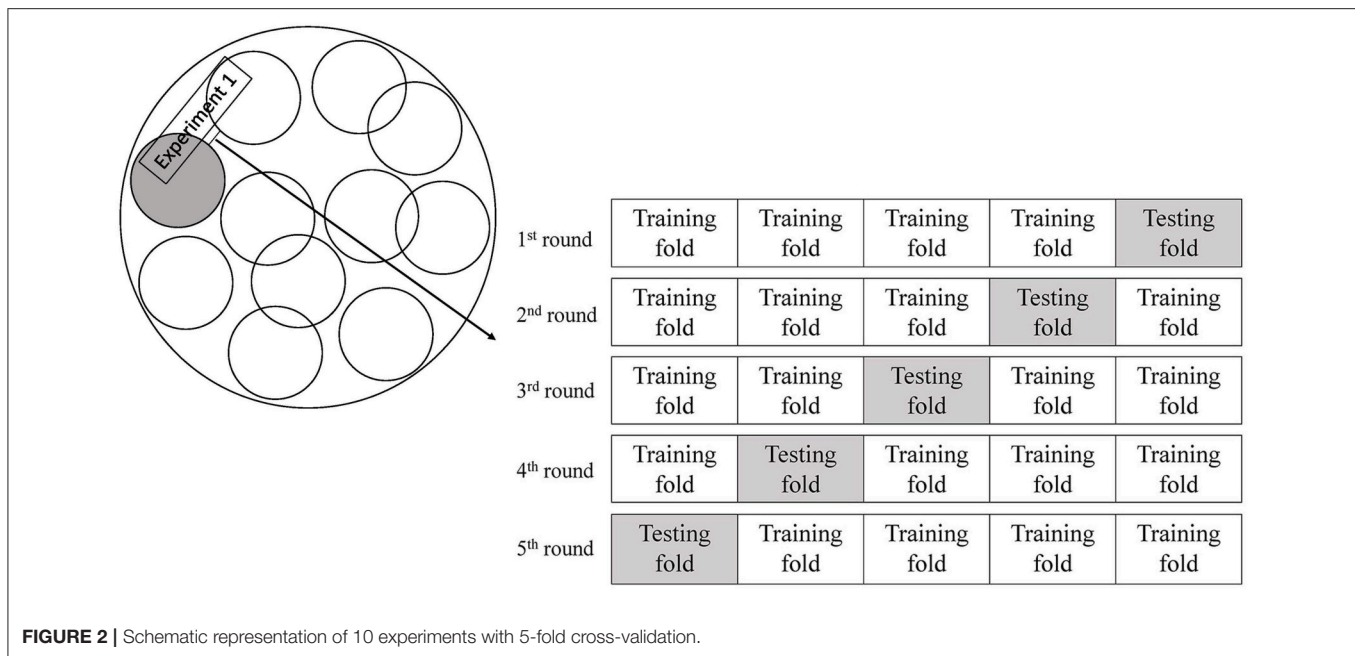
Experiment 1

| | | | | | |
|---|---|---|---|---|---|
| 1$^{st}$ round | Training fold | Training fold | Training fold | Training fold | Testing fold |
| 2$^{nd}$ round | Training fold | Training fold | Training fold | Testing fold | Training fold |
| 3$^{rd}$ round | Training fold | Training fold | Testing fold | Training fold | Training fold |
| 4$^{th}$ round | Training fold | Testing fold | Training fold | Training fold | Training fold |
| 5$^{th}$ round | Testing fold | Training fold | Training fold | Training fold | Training fold |

FIGURE 2 | Schematic representation of 10 experiments with 5-fold cross-validation.